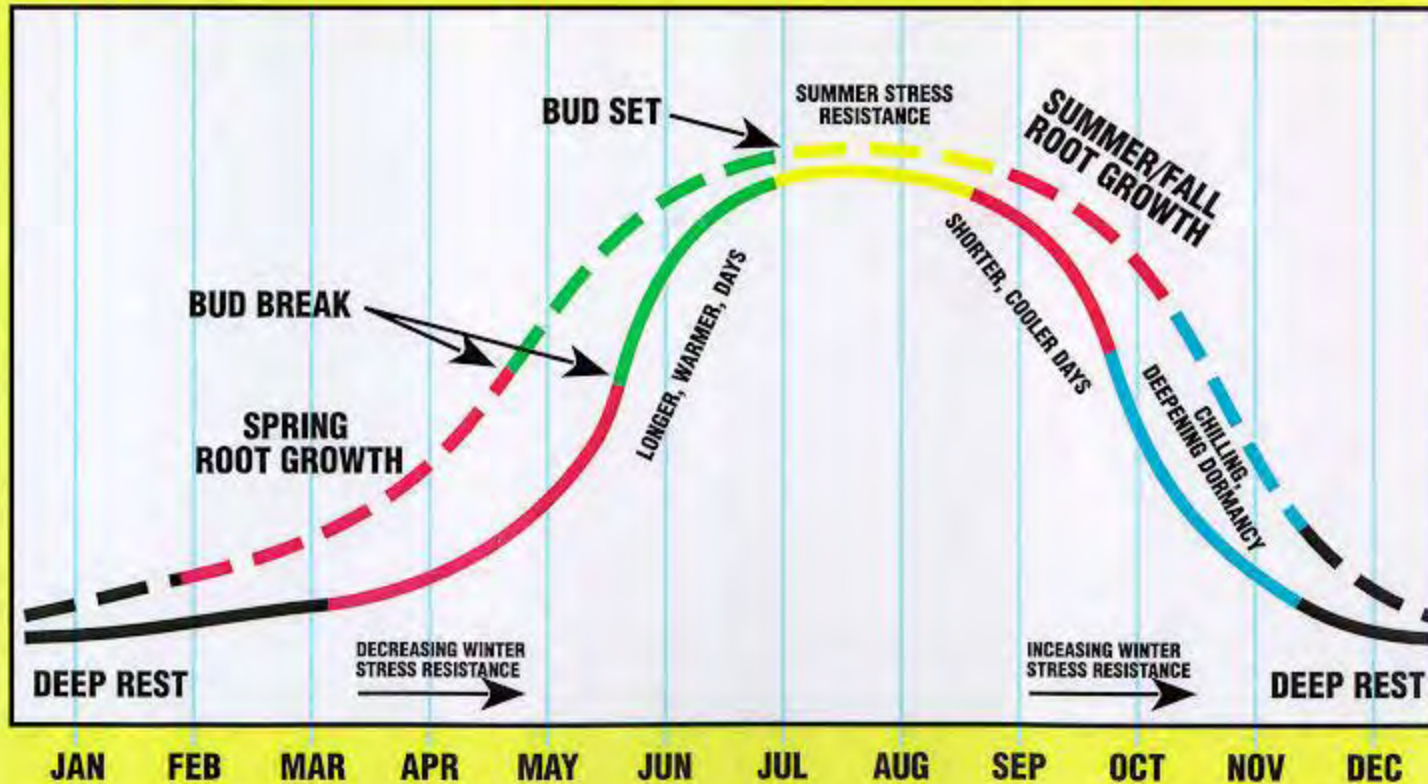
BUD SET

SUMMER STRESS RESISTANCE

SUMMER/FALL ROOT GROWTH

BUD BREAK

LONGER, WARMER, DAYS

SHORTER, COOLER DAYS

SPRING ROOT GROWTH

CHILLING, DEEPENING DORMANCY

DEEP REST

DECREASING WINTER STRESS RESISTANCE

INCEASING WINTER STRESS RESISTANCE

DEEP REST

JAN FEB MAR APR MAY JUN JUL AUG SEP OCT NOV DEC